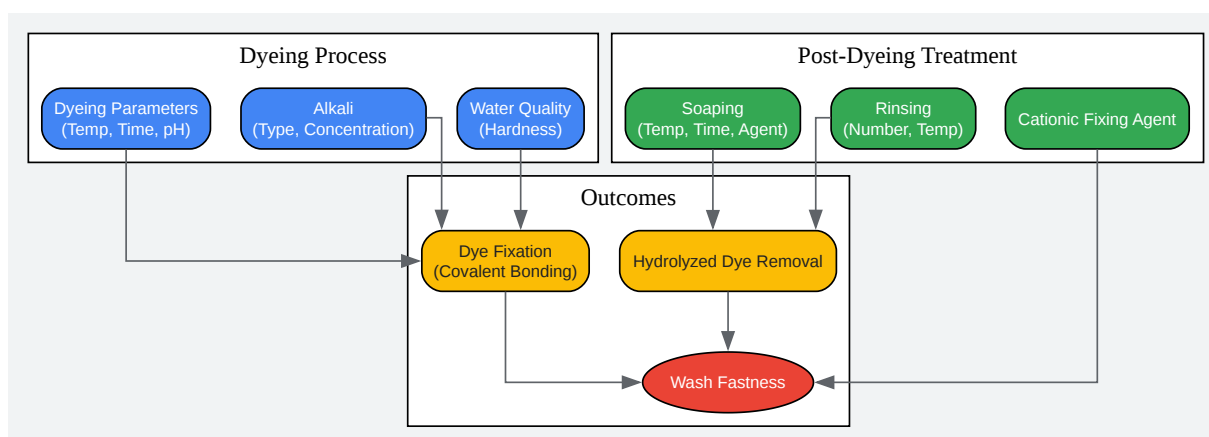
Dyeing Process

Dyeing Parameters
(Temp, Time, pH)

Alkali
(Type, Concentration)

Water Quality
(Hardness)

Post-Dyeing Treatment

Soaping
(Temp, Time, Agent)

Rinsing
(Number, Temp)

Cationic Fixing Agent

Outcomes

Dye Fixation
(Covalent Bonding)

Hydrolyzed Dye Removal

Wash Fastness